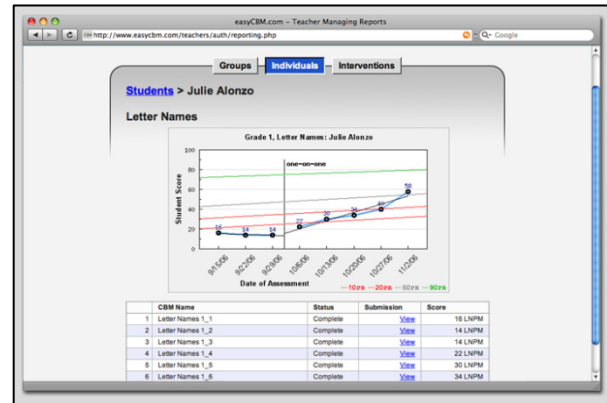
easyCBM.com – Teacher Managing Reports

http://www.easycbm.com/teachers/auth/reporting.php

Q- Google

Groups | Individuals | Interventions

Students > Julie Alonzo

Letter Names

Grade 1, Letter Names: Julie Alonzo

one-on-one

Student Score

100
80
60
40
20
0

16 14 14 22 30 34 40 58

9/15/06 9/22/06 9/29/06 10/6/06 10/13/06 10/20/06 10/27/06 11/2/06

Date of Assessment

—10PR —20PR —50PR —90PR

| | CBM Name | Status | Submission | Score |
|---|---|---|---|---|
| 1 | Letter Names 1_1 | Complete | View | 16 LNPM |
| 2 | Letter Names 1_2 | Complete | View | 14 LNPM |
| 3 | Letter Names 1_3 | Complete | View | 14 LNPM |
| 4 | Letter Names 1_4 | Complete | View | 22 LNPM |
| 5 | Letter Names 1_5 | Complete | View | 30 LNPM |
| 6 | Letter Names 1_6 | Complete | View | 34 LNPM |